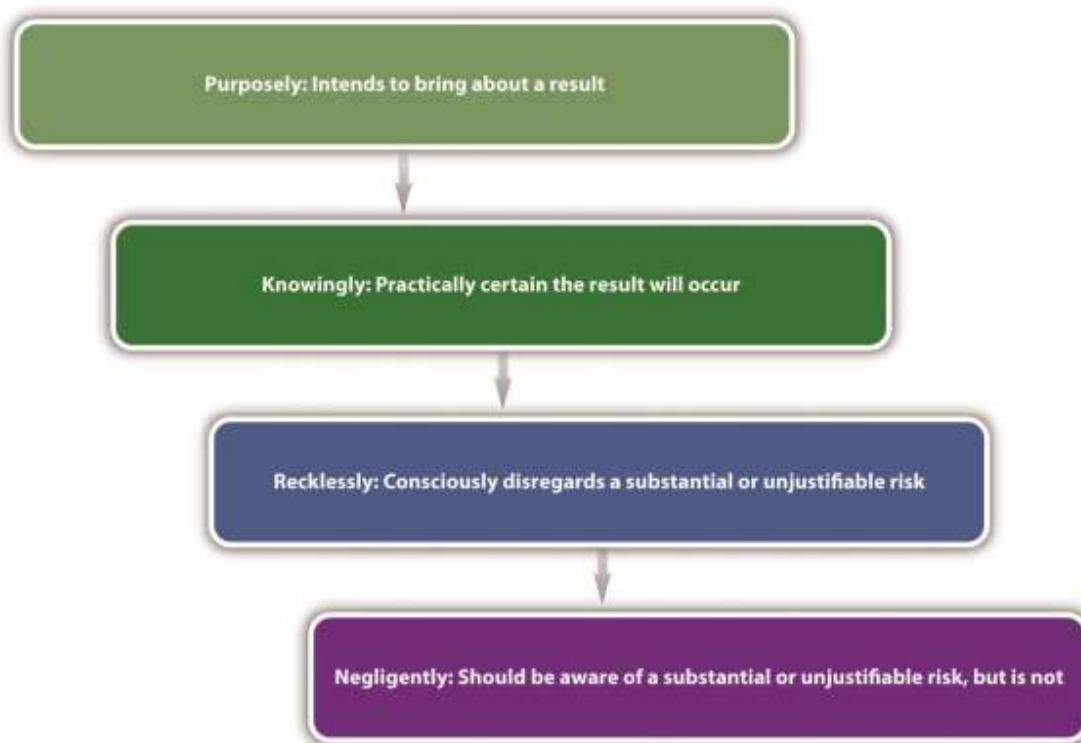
Purposely: Intends to bring about a result

Knowingly: Practically certain the result will occur

Recklessly: Consciously disregards a substantial or unjustifiable risk

Negligently: Should be aware of a substantial or unjustifiable risk, but is not